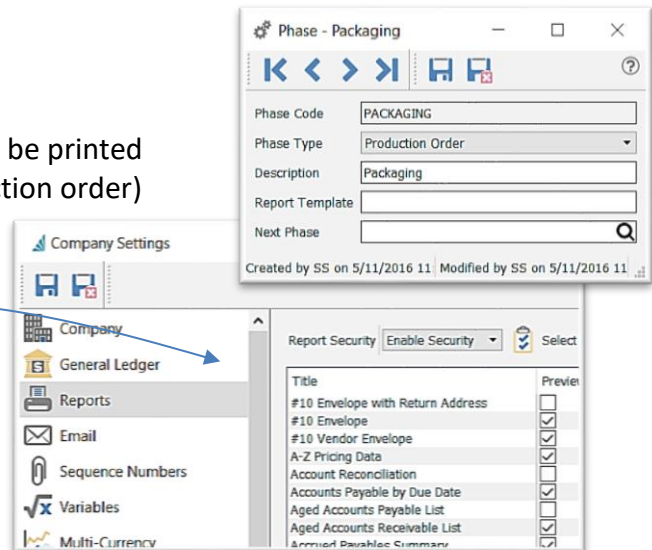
be printed
tion order)

Phase - Packaging

Phase Code PACKAGING
Phase Type Production Order
Description Packaging
Report Template
Next Phase

Created by SS on 5/11/2016 11 Modified by SS on 5/11/2016 11

Company Settings

Company
General Ledger
Reports
Email
Sequence Numbers
Variables
Multi-Currency

Report Security Enable Security Select

| Title | Previe |
|---|---|
| #10 Envelope with Return Address | |
| #10 Envelope | |
| #10 Vendor Envelope | |
| A-Z Pricing Data | |
| Account Reconciliation | |
| Accounts Payable by Due Date | |
| Aged Accounts Payable List | |
| Aged Accounts Receivable List | |
| Accrued Payables Summary | |